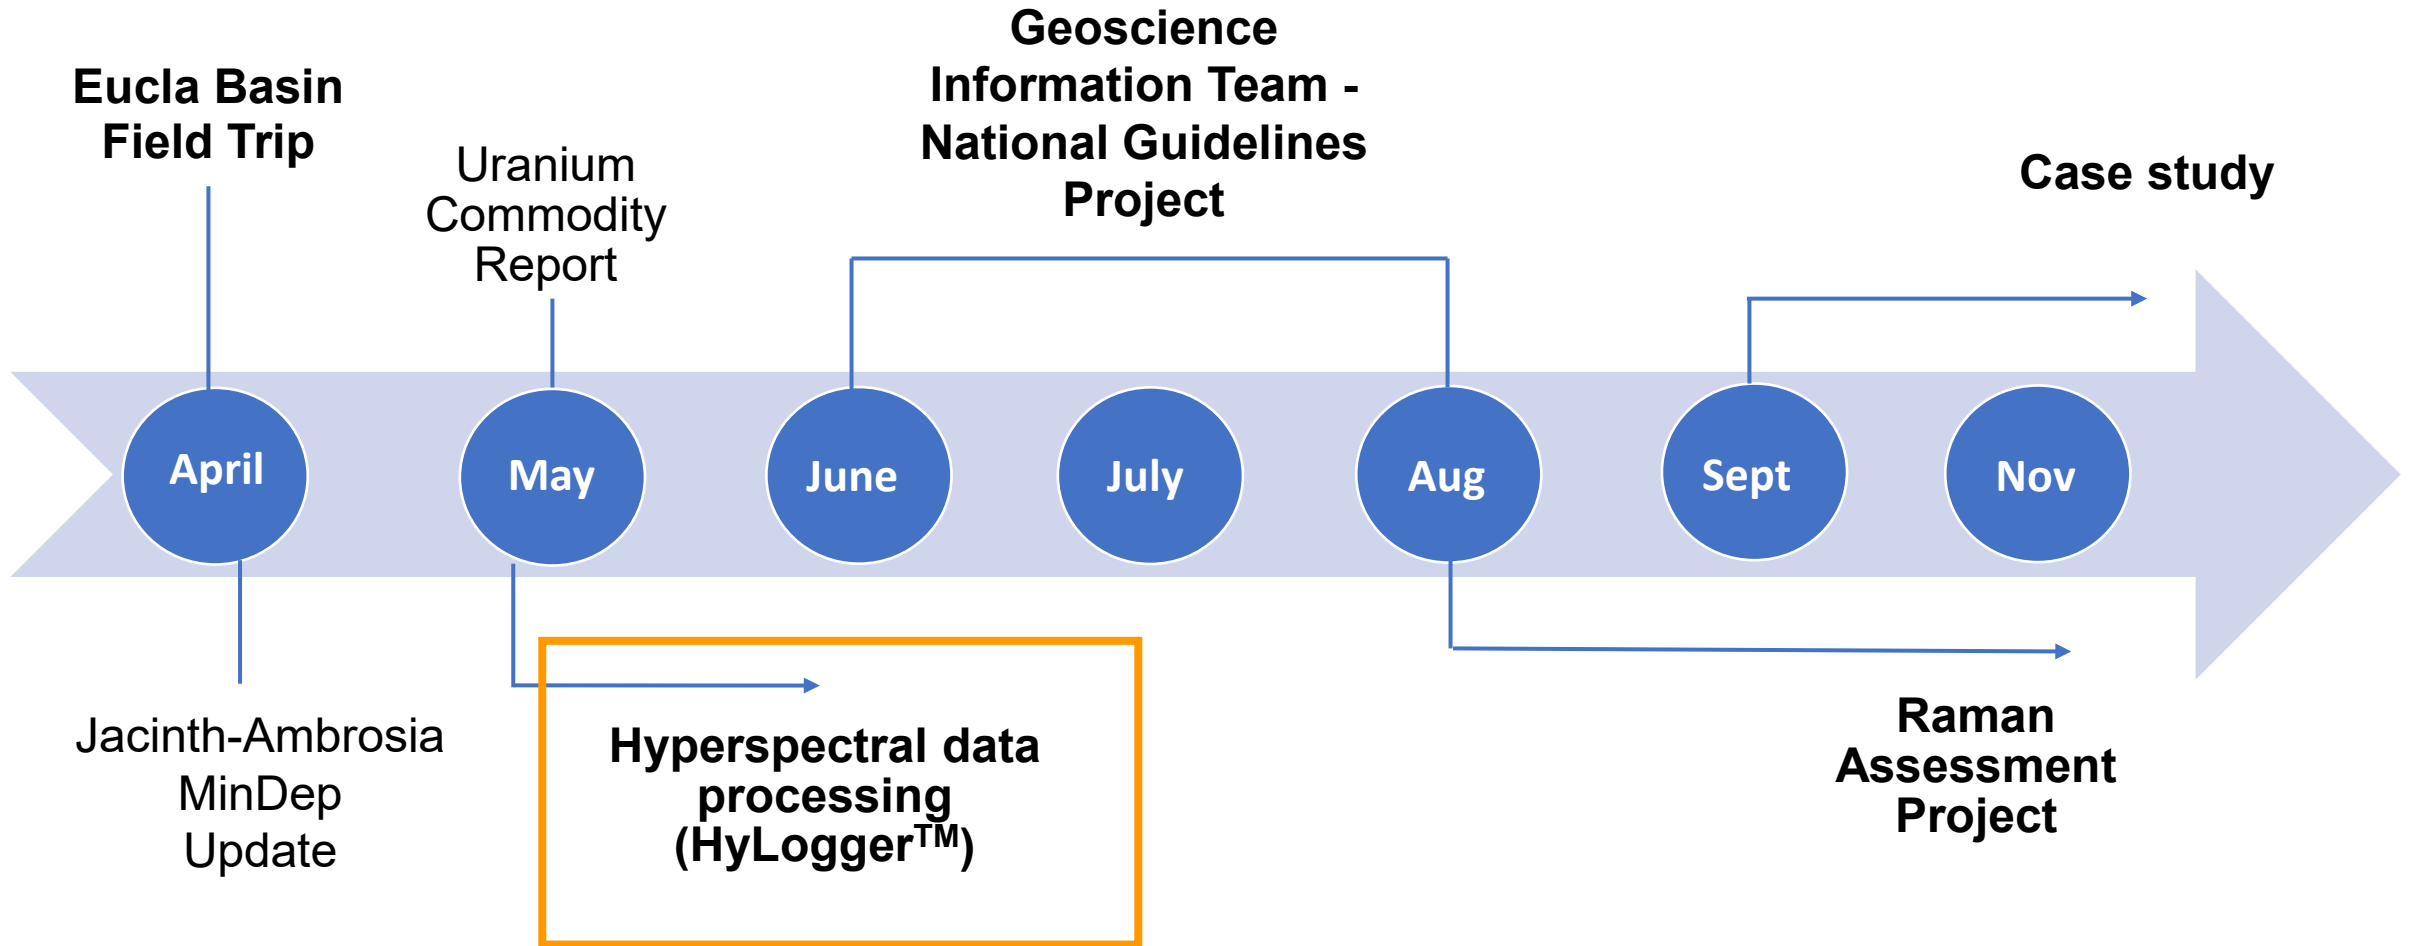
Eucla Basin Field Trip

Uranium Commodity Report

Geoscience Information Team - National Guidelines Project

Case study

April

May

June

July

Aug

Sept

Nov

Jacinth-Ambrosia MinDep Update

Hyperspectral data processing (HyLogger$^{TM}$)

Raman Assessment Project